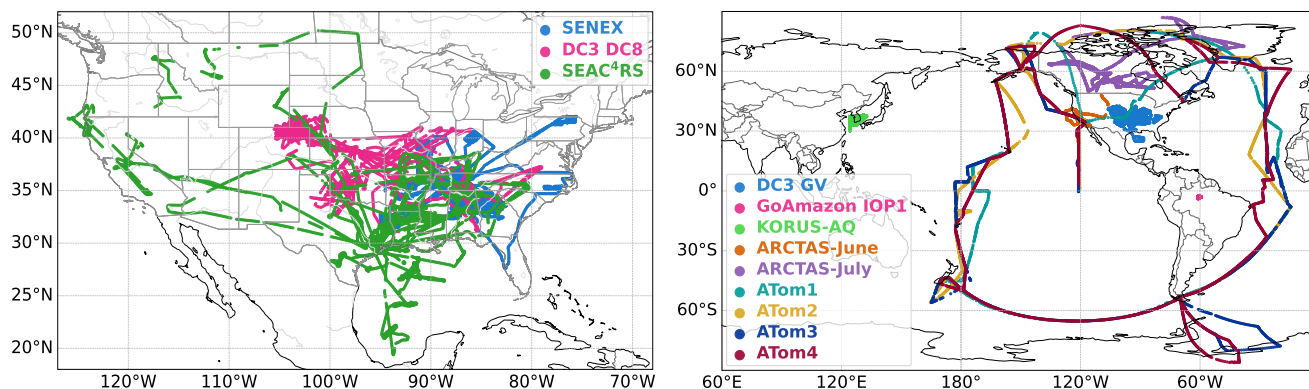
50°N
45°N
40°N
35°N
30°N
25°N
20°N
120°W 110°W 100°W 90°W 80°W 70°W

SENEX
DC3 DC8
SEAC$^4$RS

60°N
30°N
0°
30°S
60°S
60°E 120°E 180° 120°W 60°W

DC3 GV
GoAmazon IOP1
KORUS-AQ
ARCTAS-June
ARCTAS-July
ATom1
ATom2
ATom3
ATom4